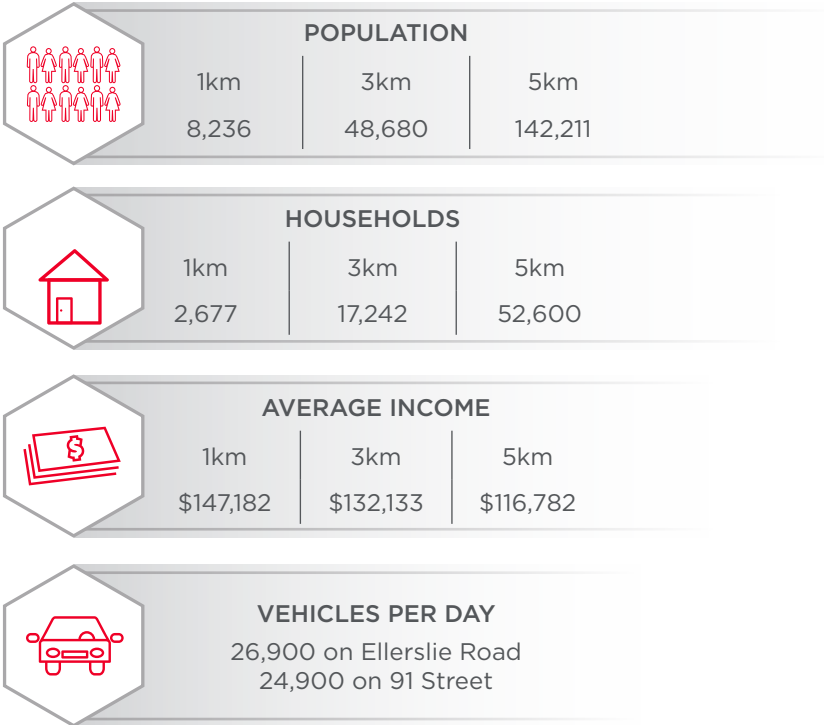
POPULATION

| 1km | 3km | 5km |
|---|---|---|
| 8,236 | 48,680 | 142,211 |

HOUSEHOLDS

| 1km | 3km | 5km |
|---|---|---|
| 2,677 | 17,242 | 52,600 |

AVERAGE INCOME

| 1km | 3km | 5km |
|---|---|---|
| \$147,182 | \$132,133 | \$116,782 |

VEHICLES PER DAY

26,900 on Ellerslie Road
24,900 on 91 Street